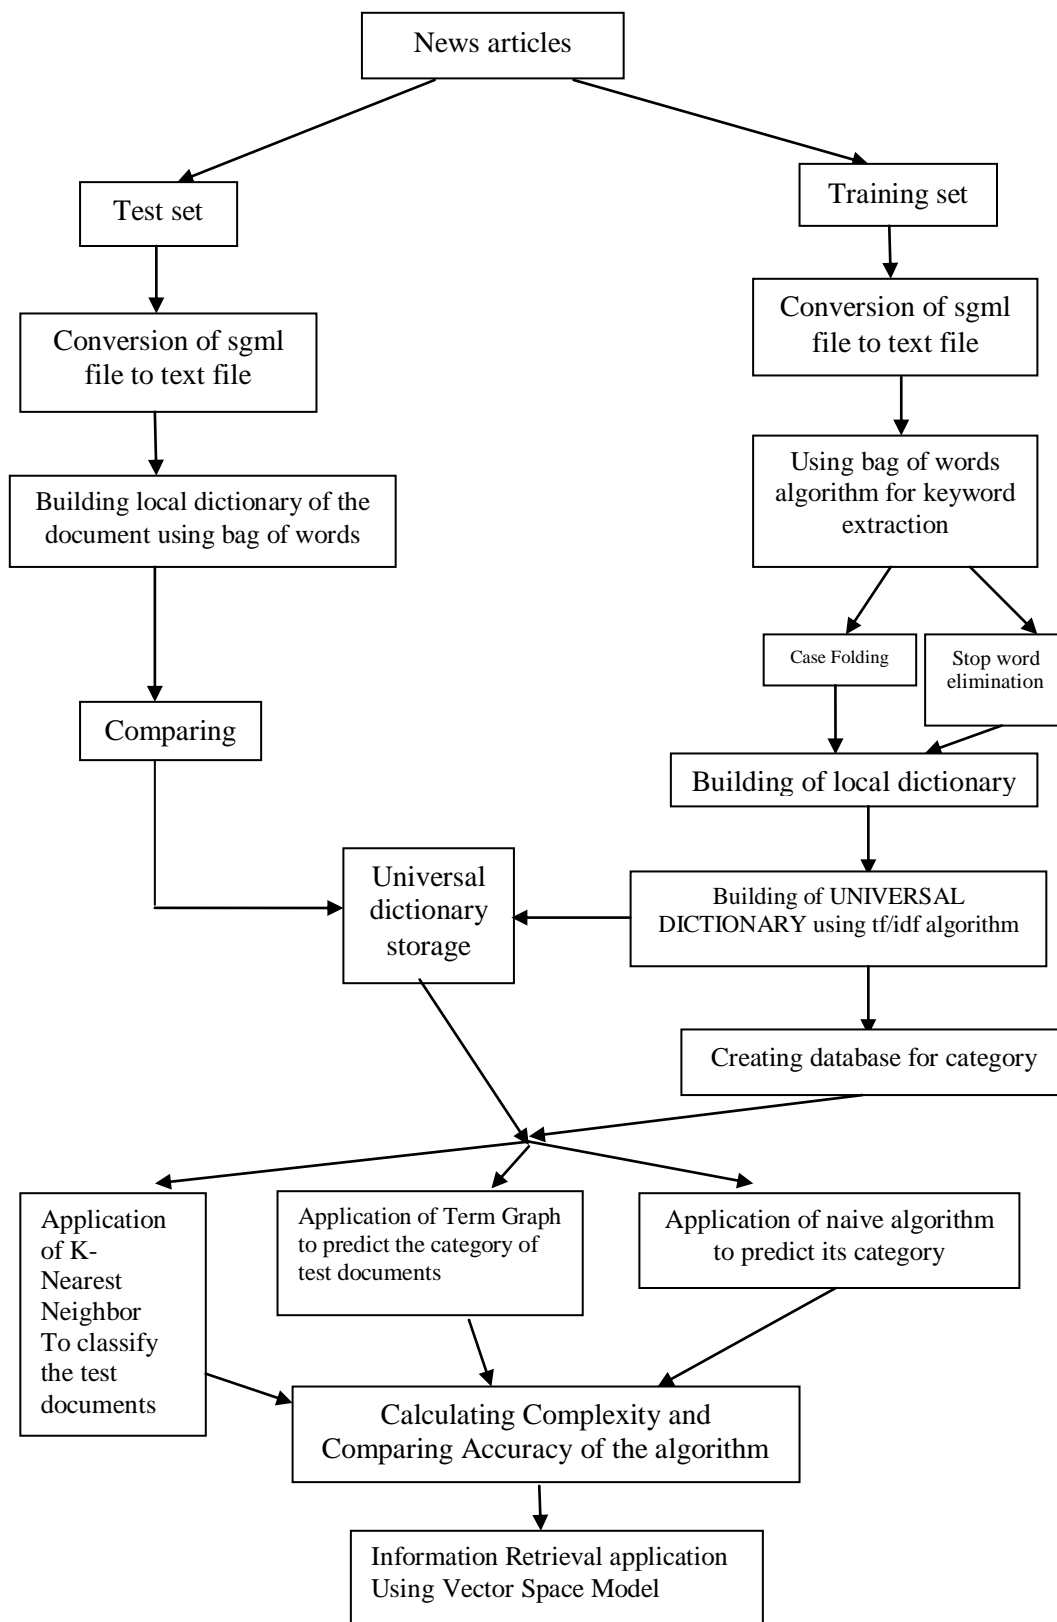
News articles

Test set

Training set

Conversion of sgml file to text file

Conversion of sgml file to text file

Building local dictionary of the document using bag of words

Using bag of words algorithm for keyword extraction

Case Folding

Stop word elimination

Comparing

Building of local dictionary

Universal dictionary storage

Building of UNIVERSAL DICTIONARY using tf/idf algorithm

Creating database for category

Application of K-Nearest Neighbor To classify the test documents

Application of Term Graph to predict the category of test documents

Application of naive algorithm to predict its category

Calculating Complexity and Comparing Accuracy of the algorithm

Information Retrieval application Using Vector Space Model